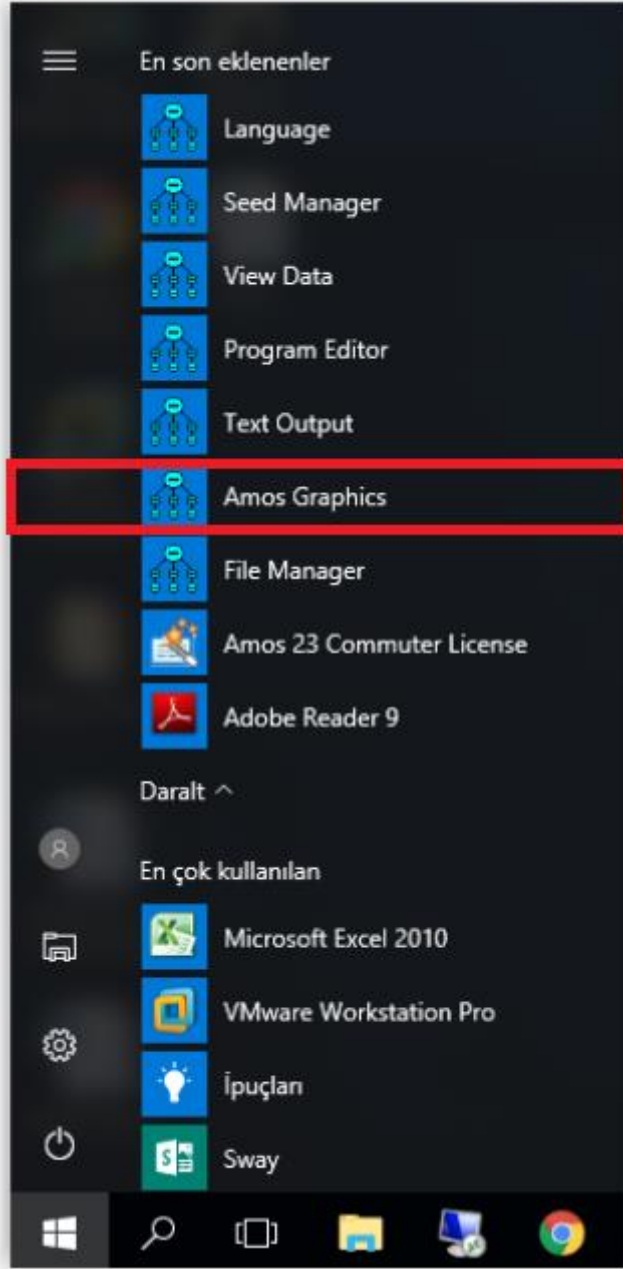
En son eklenenler

Language

Seed Manager

View Data

Program Editor

Text Output

Amos Graphics

File Manager

Amos 23 Commuter License

Adobe Reader 9

Daralt ^

En çok kullanılan

Microsoft Excel 2010

VMware Workstation Pro

İpuçları

Sway